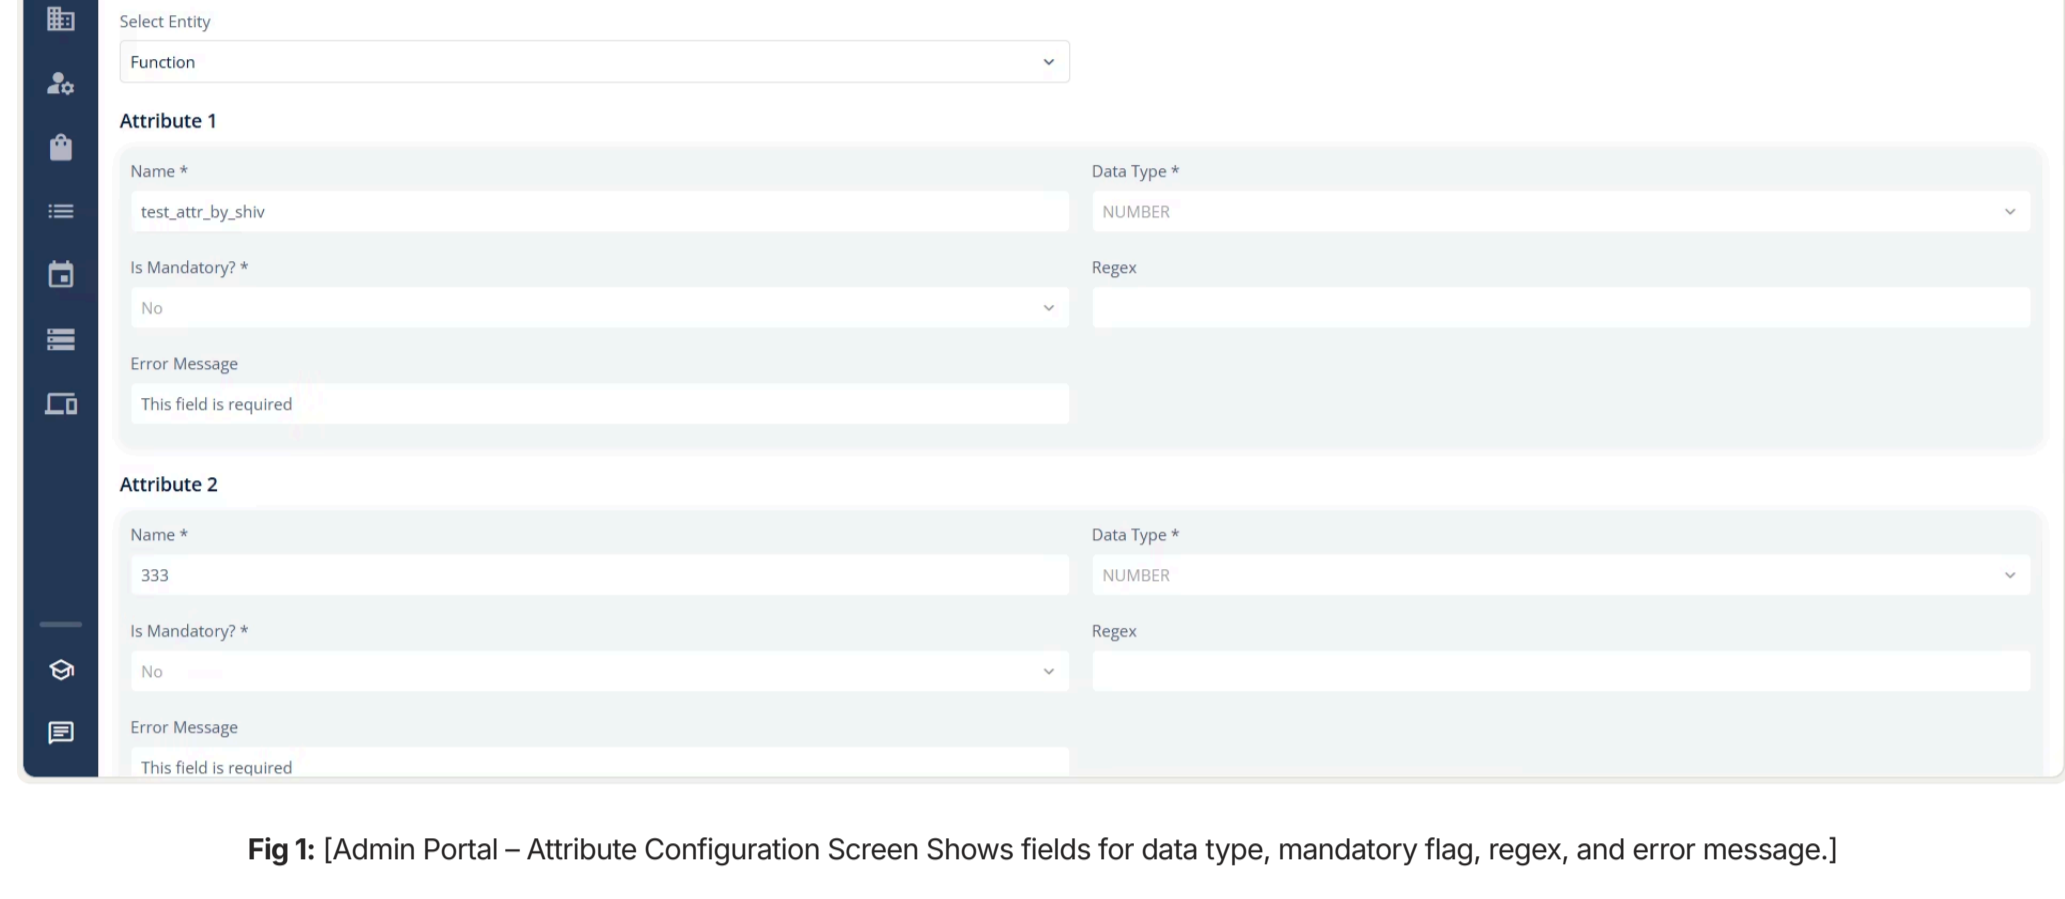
Select Entity

Function

Attribute 1

Name *

test_attr_by_shiv

Data Type *

NUMBER

Is Mandatory? *

No

Regex

Error Message

This field is required

Attribute 2

Name *

333

Data Type *

NUMBER

Is Mandatory? *

No

Regex

Error Message

This field is required

**Fig 1:** [Admin Portal – Attribute Configuration Screen Shows fields for data type, mandatory flag, regex, and error message.]